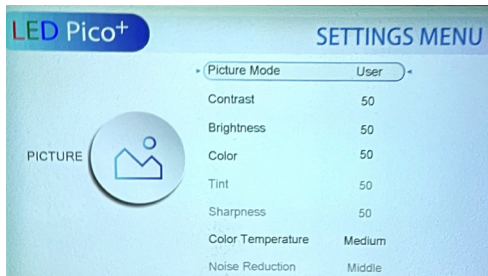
LED Pico+

SETTINGS MENU

PICTURE

| | |
|---|---|
| Picture Mode | User |
| Contrast | 50 |
| Brightness | 50 |
| Color | 50 |
| Tint | 50 |
| Sharpness | 50 |
| Color Temperature | Medium |
| Noise Reduction | Middle |